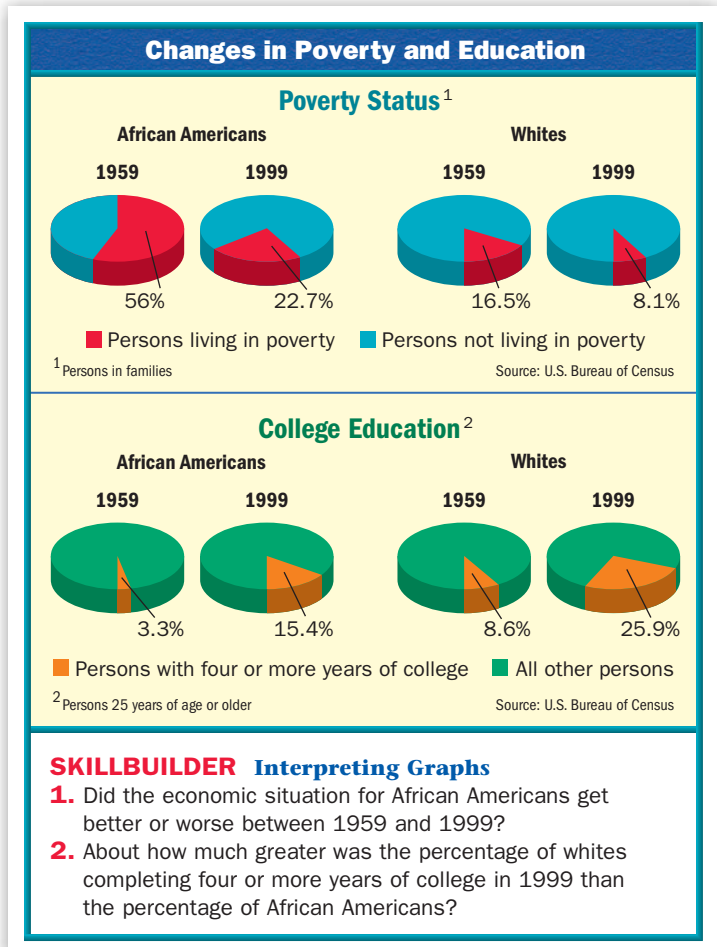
Changes in Poverty and Education

Poverty Status$^1$

African Americans

1959 1999

56% 22.7%

Whites

1959 1999

16.5% 8.1%

Persons living in poverty Persons not living in poverty

$^1$Persons in families

Source: U.S. Bureau of Census

College Education$^2$

African Americans

1959 1999

3.3% 15.4%

Whites

1959 1999

8.6% 25.9%

Persons with four or more years of college All other persons

$^2$Persons 25 years of age or older

Source: U.S. Bureau of Census

SKILLBUILDER Interpreting Graphs

1. Did the economic situation for African Americans get better or worse between 1959 and 1999?

2. About how much greater was the percentage of whites completing four or more years of college in 1999 than the percentage of African Americans?